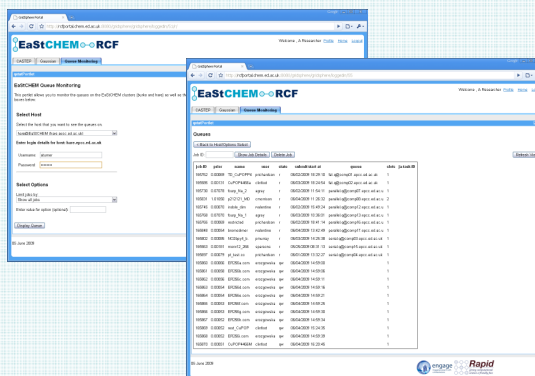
EaStCHEM RCF

Welcome, A Researcher Profile Home Logout

CASTEP Gaussian Queue Monitoring

EaStCHEM Queue Monitoring

This portlet allows you to monitor the queues on the EaStCHEM clusters (bulls and hare) as well as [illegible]

Select Host

Select the host that you want to see the queues on.

Enter login details for host: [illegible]

Username
Password

Select Options

Limit jobs by...
Show all jobs

Enter value for option (optional):

Display Queue

05 June 2009

EaStCHEM RCF

Welcome, A Researcher Profile Home Logout

CASTEP Gaussian Queue Monitoring

Queues

« Back to Host/Options Select

Job ID: Show Job Details Delete Job Refresh View

| job ID | prior | name | user | state | submit/start at | queue | slots | ja-task-ID |
|---|---|---|---|---|---|---|---|---|
| 605752 | 0.00000 | TD_CuPCPP4 | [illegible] | r | 06/04/2009 16:29:18 | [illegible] | 1 | |
| 605655 | 0.00000 | CuPCPP4d | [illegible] | r | 06/04/2009 18:24:54 | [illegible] | 1 | |
| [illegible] | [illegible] | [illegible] | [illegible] | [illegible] | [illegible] | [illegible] | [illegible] | |
| 605864 | 0.50000 | EPC59a.com | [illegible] | qw | 05/04/2009 14:09:56 | | 1 | |